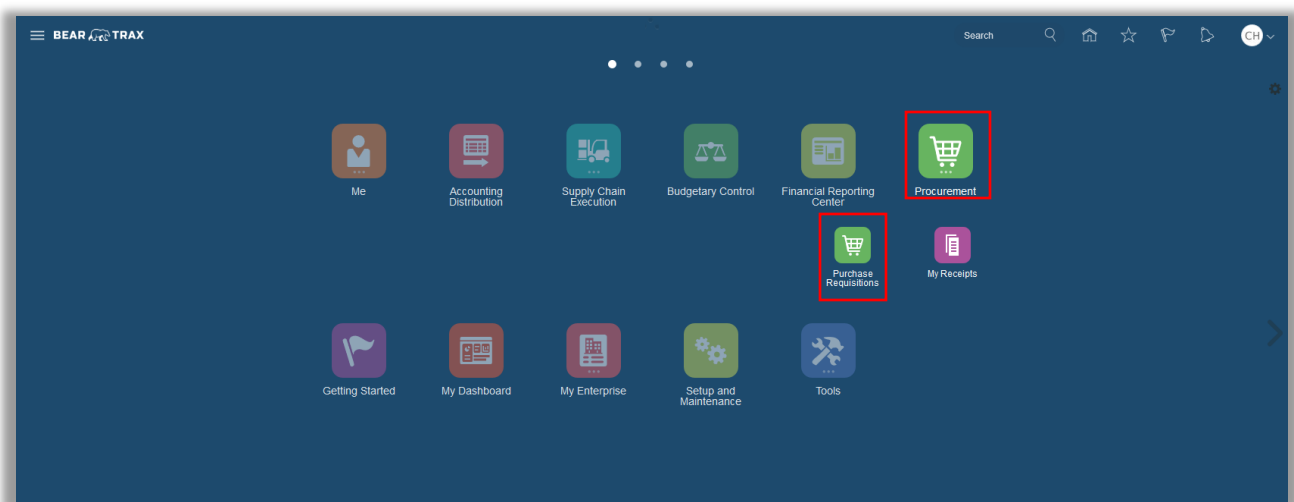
BEAR TRAX

Search

CH

Me

Accounting Distribution

Supply Chain Execution

Budgetary Control

Financial Reporting Center

Procurement

Purchase Requisitions

My Receipts

Getting Started

My Dashboard

My Enterprise

Setup and Maintenance

Tools